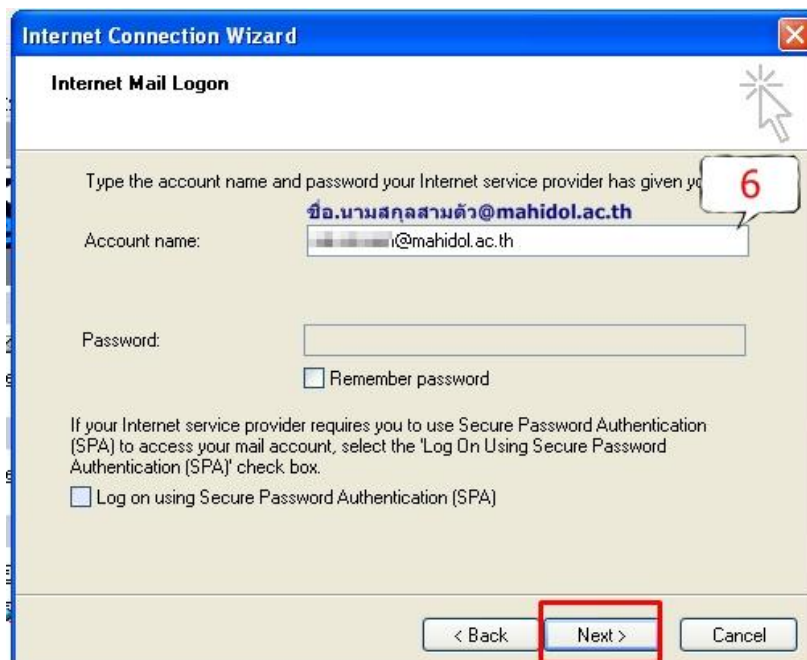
Internet Connection Wizard

Internet Mail Logon

Type the account name and password your Internet service provider has given yo

6

ชื่อ.นามสกุลสามตัว@mahidol.ac.th

Account name: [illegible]@mahidol.ac.th

Password:

Remember password

If your Internet service provider requires you to use Secure Password Authentication (SPA) to access your mail account, select the 'Log On Using Secure Password Authentication (SPA)' check box.

Log on using Secure Password Authentication (SPA)

< Back

Next >

Cancel